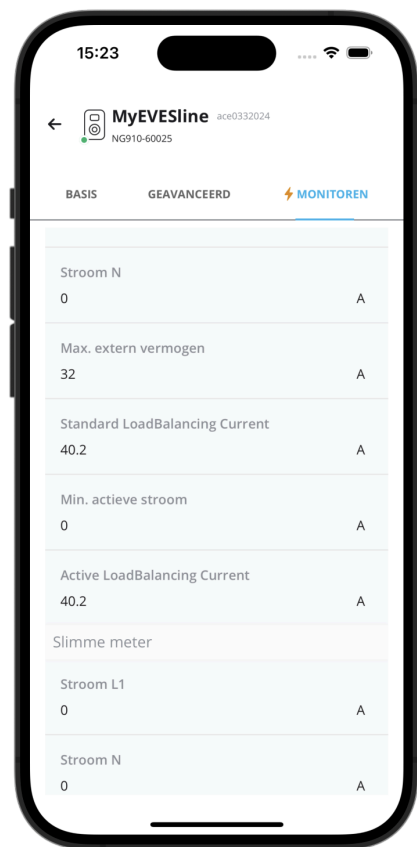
15:23

MyEVESline ace0332024
NG910-60025

BASIS
GEAVANCEERD
MONITOREN

Stroom N
0
A

Max. extern vermogen
32
A

Standard LoadBalancing Current
40.2
A

Min. actieve stroom
0
A

Active LoadBalancing Current
40.2
A

Slimme meter

Stroom L1
0
A

Stroom N
0
A